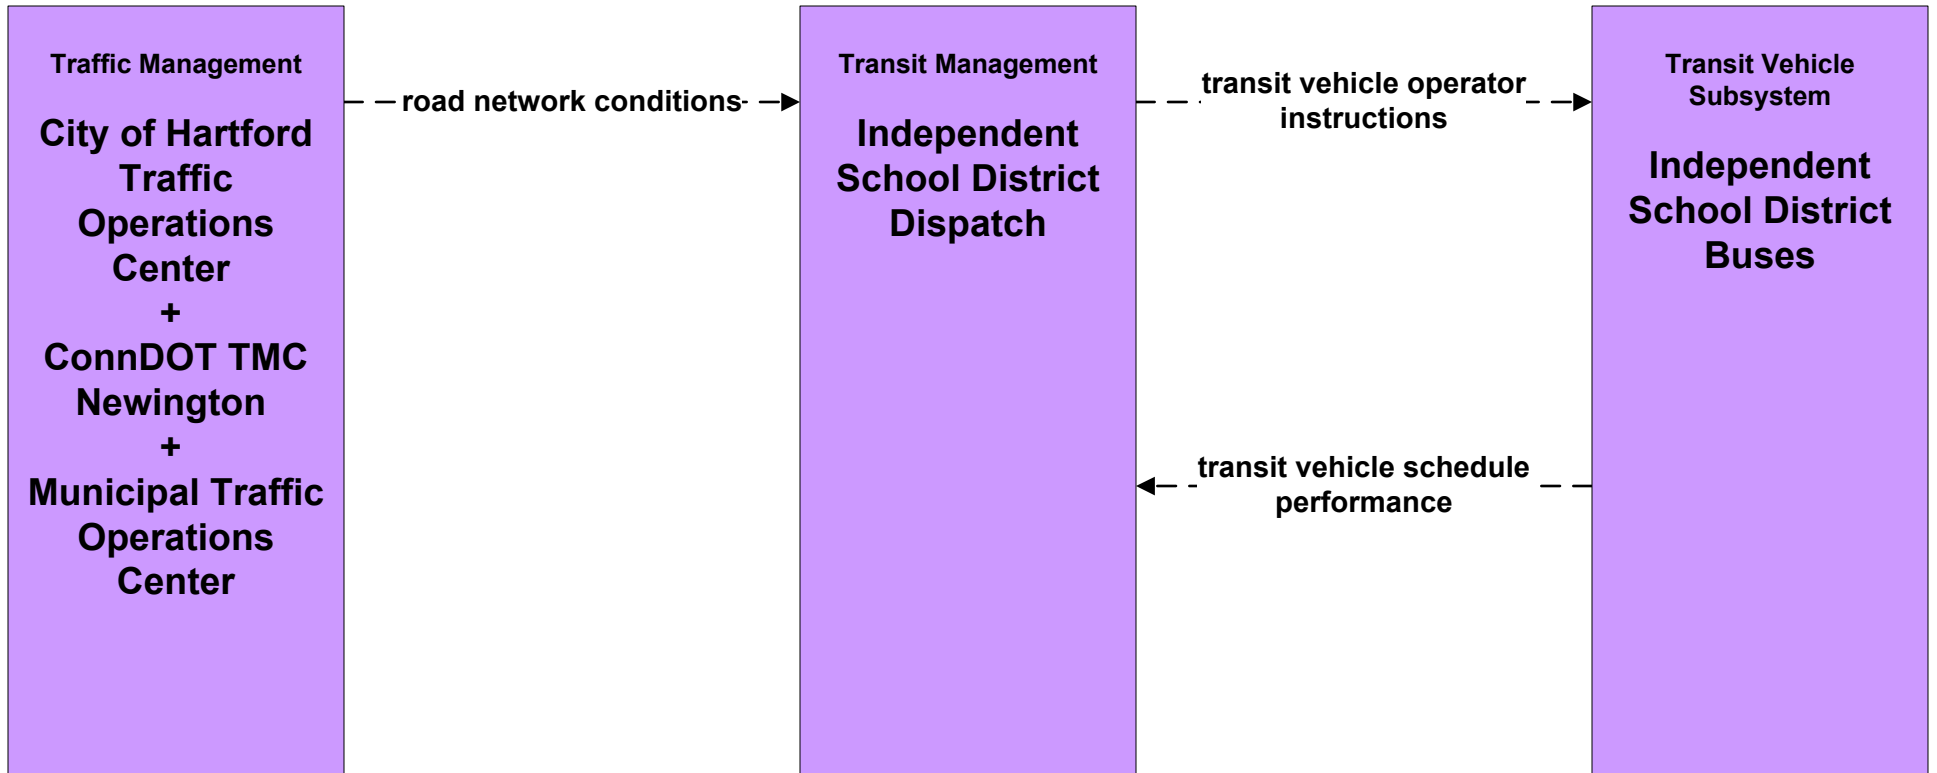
Traffic Management

City of Hartford Traffic Operations Center
+
ConnDOT TMC Newington
+
Municipal Traffic Operations Center

road network conditions

Transit Management

Independent School District Dispatch

transit vehicle operator instructions

transit vehicle schedule performance

Transit Vehicle Subsystem

Independent School District Buses